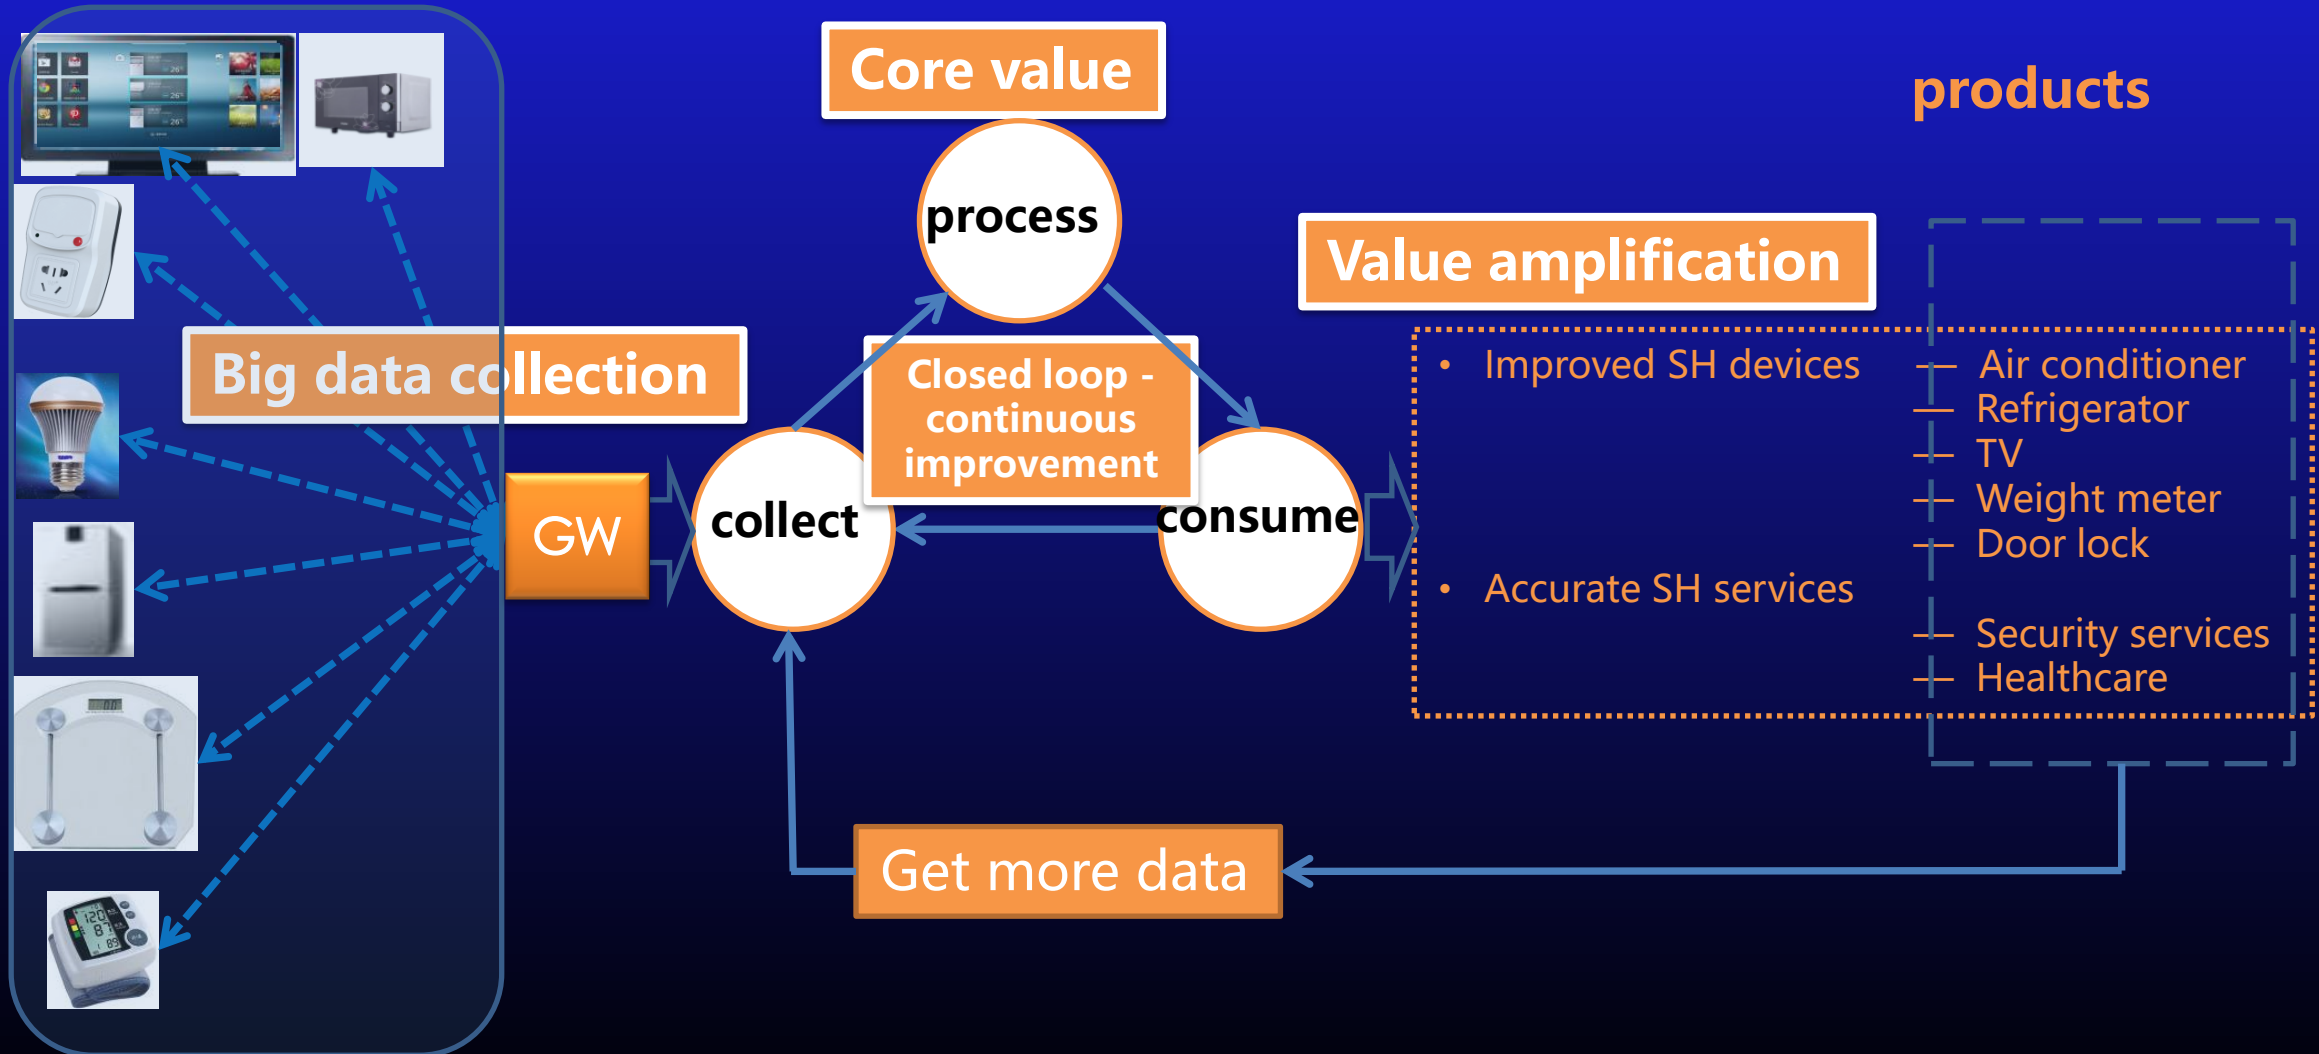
Core value

products

process

Value amplification

Big data collection

Closed loop - continuous improvement

GW

collect

consume

• Improved SH devices

• Accurate SH services

Air conditioner
Refrigerator
TV
Weight meter
Door lock

Security services
Healthcare

Get more data